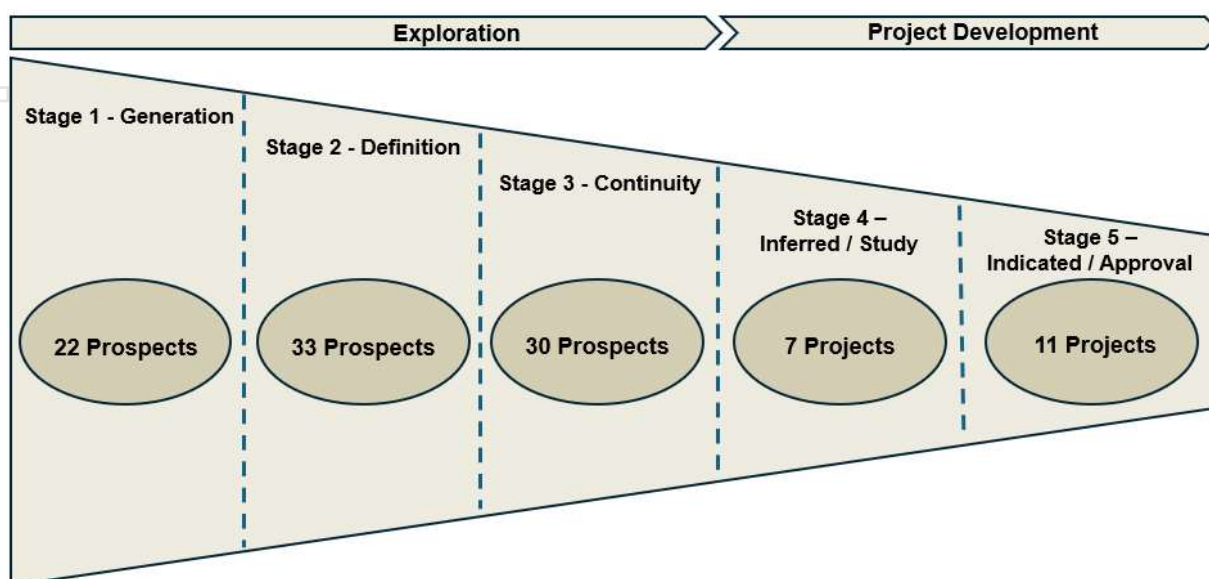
Exploration

Project Development

Stage 1 - Generation

22 Prospects

Stage 2 - Definition

33 Prospects

Stage 3 - Continuity

30 Prospects

Stage 4 – Inferred / Study

7 Projects

Stage 5 – Indicated / Approval

11 Projects